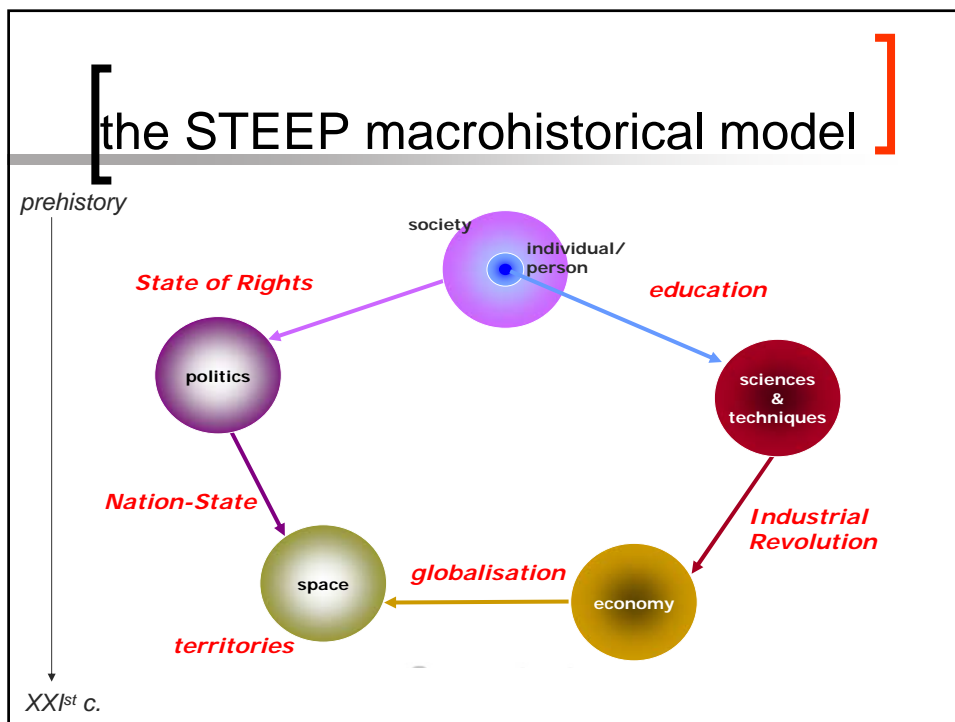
the STEEP macrohistorical model

prehistory

society

individual/ person

State of Rights

education

politics

sciences & techniques

Nation-State

Industrial Revolution

globalisation

space

economy

territories

XXI$^{st}$ c.